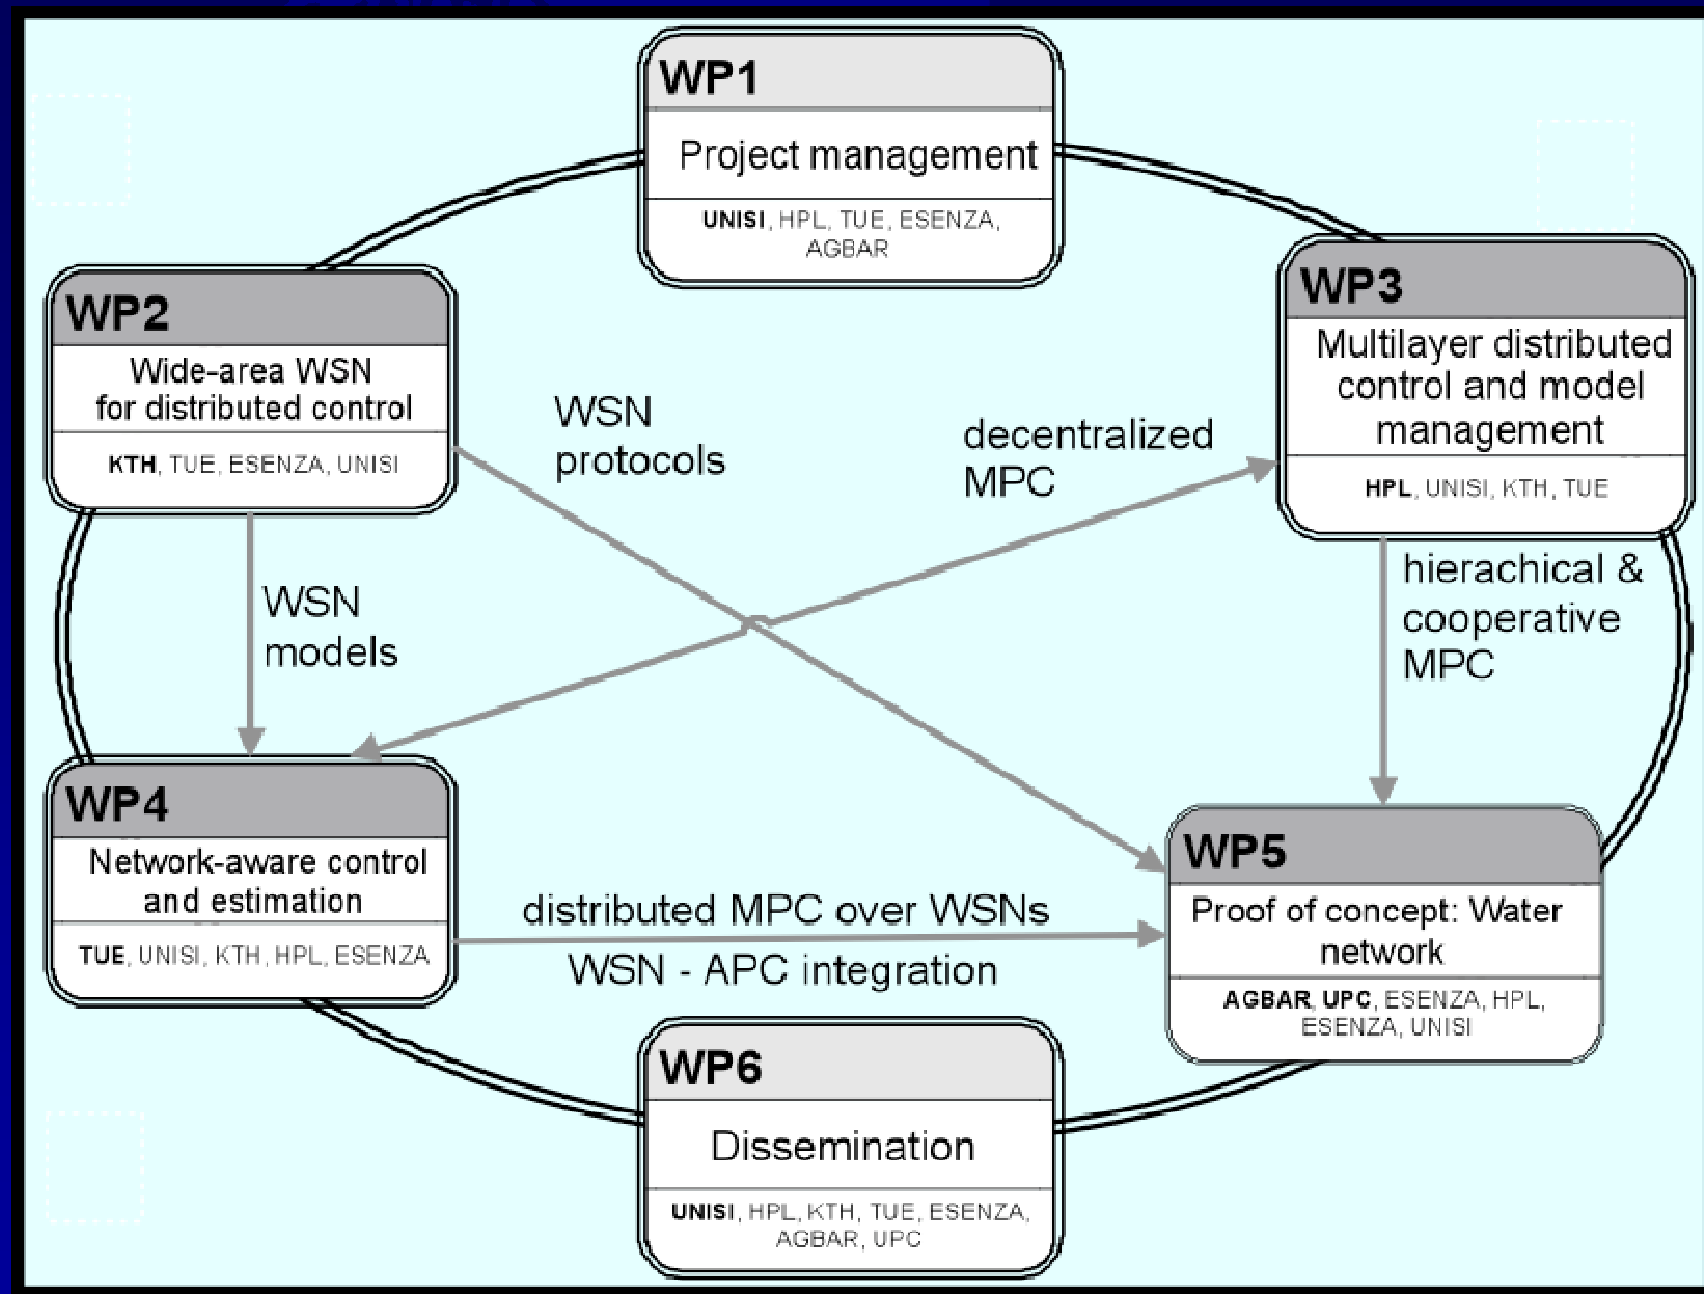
WP1

Project management

UNISI, HPL, TUE, ESENZA, AGBAR

WP2

Wide-area WSN for distributed control

KTH, TUE, ESENZA, UNISI

WP3

Multilayer distributed control and model management

HPL, UNISI, KTH, TUE

WSN protocols

decentralized MPC

WSN models

hierachical & cooperative MPC

WP4

Network-aware control and estimation

TUE, UNISI, KTH, HPL, ESENZA

distributed MPC over WSNs

WSN - APC integration

WP5

Proof of concept: Water network

AGBAR, UPC, ESENZA, HPL, ESENZA, UNISI

WP6

Dissemination

UNISI, HPL, KTH, TUE, ESENZA, AGBAR, UPC